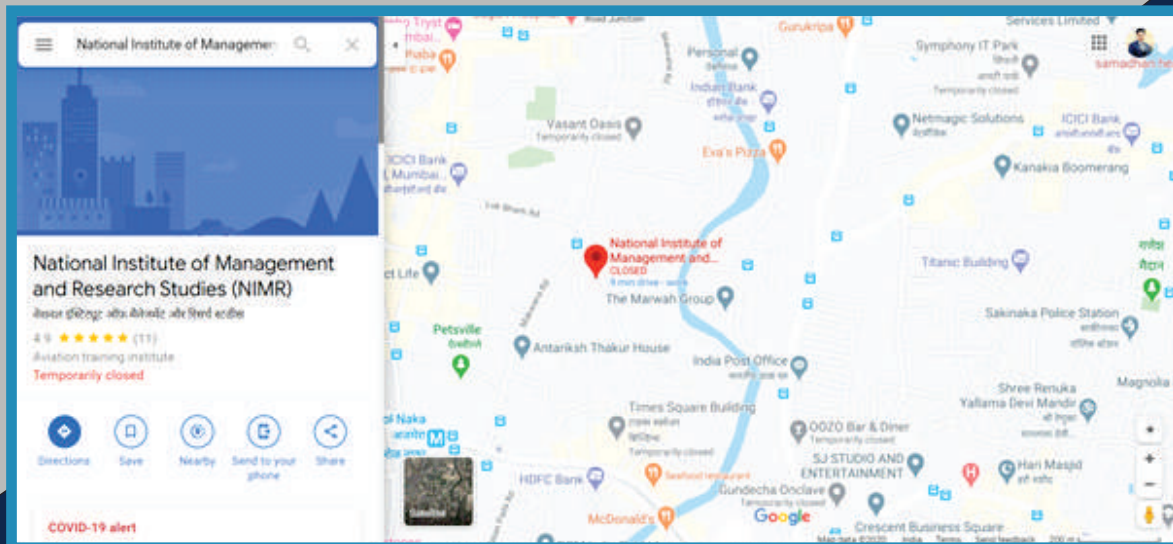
National Institute of Managemen

National Institute of Management and Research Studies (NIMR)

नेशनल इंस्टिट्यूट ऑफ मैनेजमेंट ॲन्ड रिसर्च स्टडीज

4.9 ★★★★★ (11)

Aviation training institute

Temporarily closed

Directions

Save

Nearby

Send to your phone

Share

COVID-19 alert

Tryst Mumbai

Personal

Gurukripa

Services Limited

Symphony IT Park

Indian Bank

Vasant Oasis
Temporarily closed

Netmagic Solutions

ICICI Bank

ICICI Bank Mumbai

Eva's Pizza

Kanakia Boomerang

National Institute of Management and...
CLOSED

The Marwah Group

Titanic Building

Life

Petsville

Antariksh Thakur House

Sakinaka Police Station

India Post Office

Shree Renuka Yallama Devi Mandir

Magnolia

Times Square Building

OOZO Bar & Diner
Temporarily closed

SJ STUDIO AND ENTERTAINMENT

Hari Masjid

HDFC Bank

Gundecha Onclave

McDonald's

Crescent Business Square

Satellite

Google

Map data ©2020 India Terms Send feedback 200 m